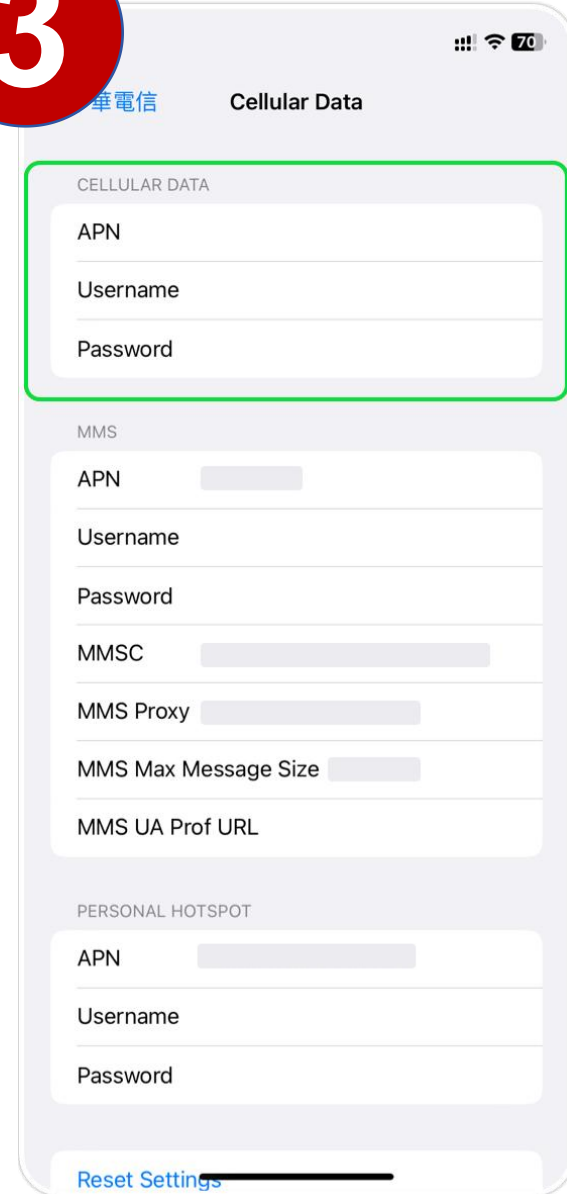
3

70

華電信 Cellular Data

CELLULAR DATA

APN

Username

Password

MMS

APN

Username

Password

MMSC

MMS Proxy

MMS Max Message Size

MMS UA Prof URL

PERSONAL HOTSPOT

APN

Username

Password

Reset Settings